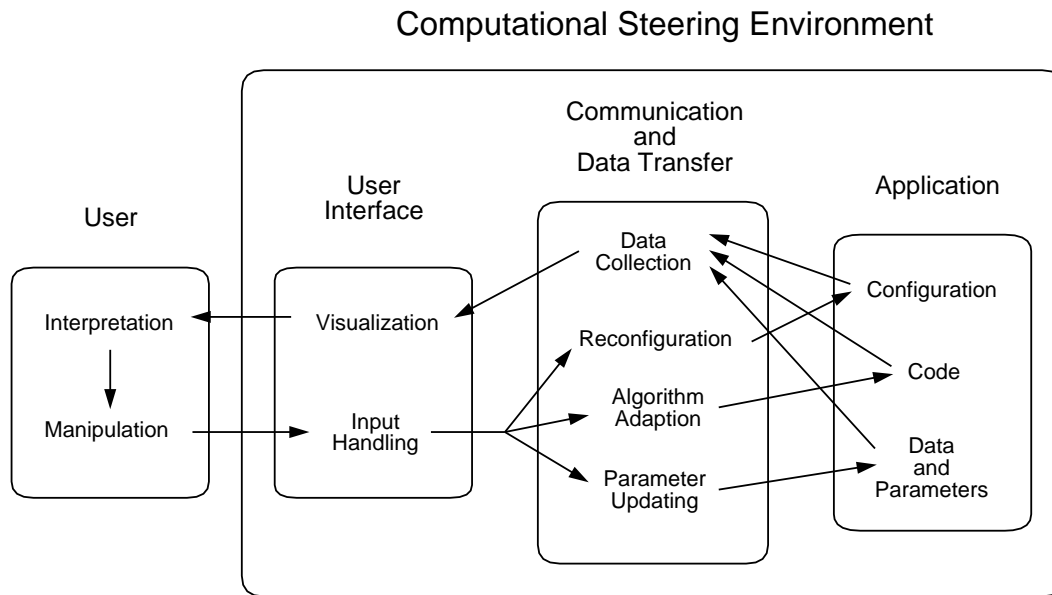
Computational Steering Environment

User

Interpretation

Manipulation

User Interface

Visualization

Input Handling

Communication and Data Transfer

Data Collection

Reconfiguration

Algorithm Adaption

Parameter Updating

Application

Configuration

Code

Data and Parameters